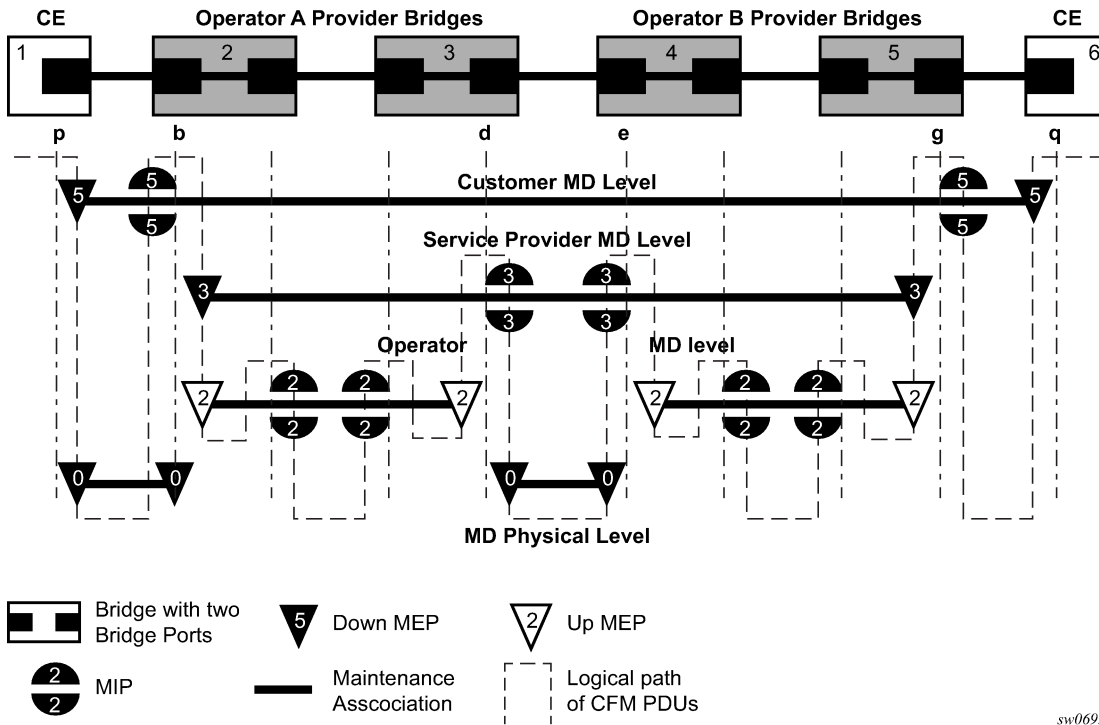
CE

Operator A Provider Bridges

Operator B Provider Bridges

CE

1

2

3

4

5

6

p

b

d

e

g

q

Customer MD Level

5

5

5

5

5

5

Service Provider MD Level

3

3

3

3

3

3

Operator

MD level

2

2

2

2

2

2

2

2

2

2

2

2

0

0

0

0

MD Physical Level

Bridge with two Bridge Ports

5 Down MEP

2 Up MEP

2
2
MIP

Maintenance Asscociation

Logical path of CFM PDUs

sw069